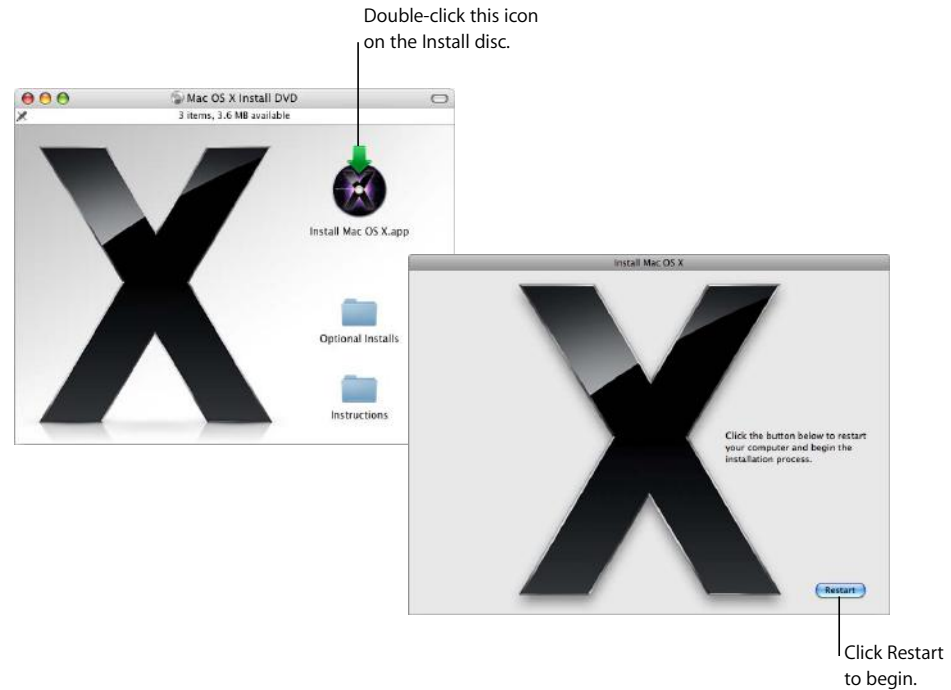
Double-click this icon on the Install disc.

Mac OS X Install DVD

3 items, 3.6 MB available

Install Mac OS X.app

Optional Installs

Instructions

Install Mac OS X

Click the button below to restart your computer and begin the installation process.

Restart

Click Restart to begin.